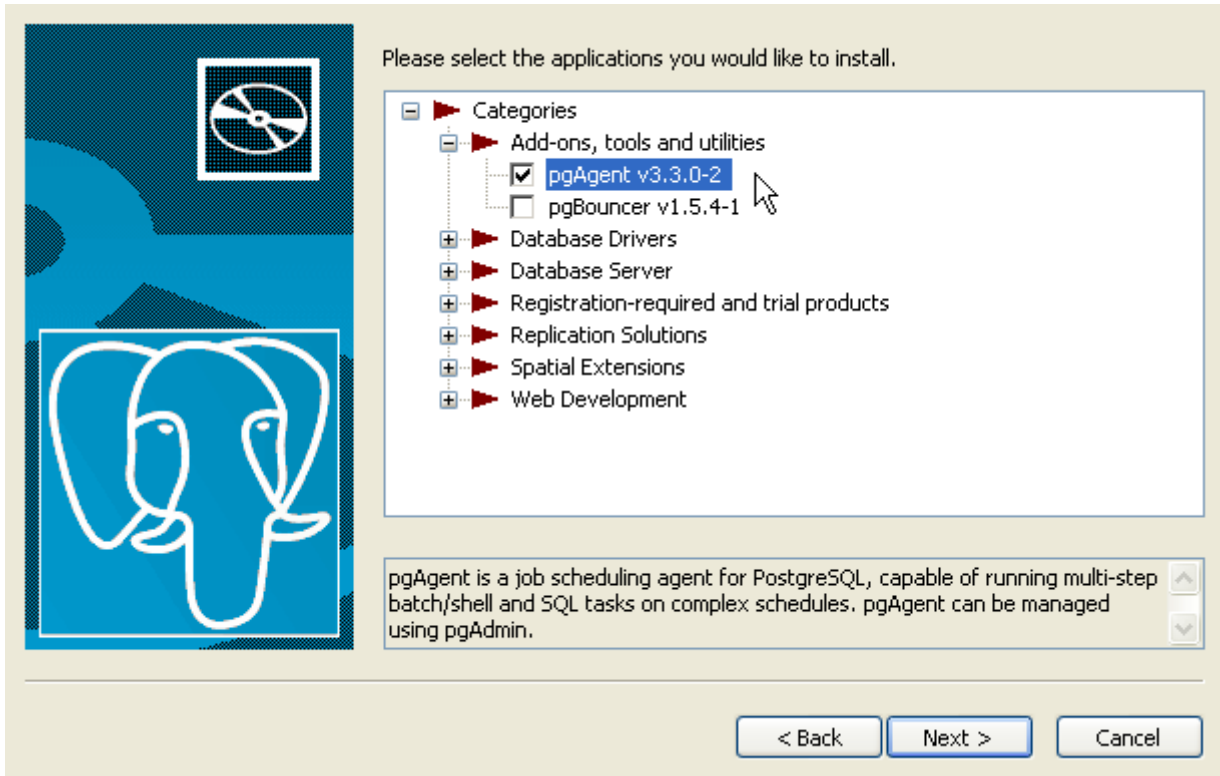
Please select the applications you would like to install.

Categories
Add-ons, tools and utilities
pgAgent v3.3.0-2
pgBouncer v1.5.4-1
Database Drivers
Database Server
Registration-required and trial products
Replication Solutions
Spatial Extensions
Web Development

pgAgent is a job scheduling agent for PostgreSQL, capable of running multi-step batch/shell and SQL tasks on complex schedules. pgAgent can be managed using pgAdmin.

< Back
Next >
Cancel